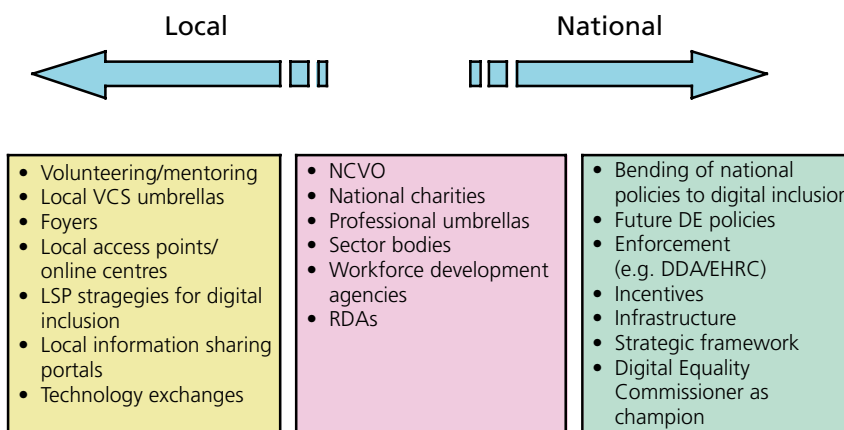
Local

National

- Volunteering/mentoring
- Local VCS umbrellas
- Foyers
- Local access points/ online centres
- LSP stragegies for digital inclusion
- Local information sharing portals
- Technology exchanges

- NCVO
- National charities
- Professional umbrellas
- Sector bodies
- Workforce development agencies
- RDAs

- Bending of national policies to digital inclusion
- Future DE policies
- Enforcement (e.g. DDA/EHRC)
- Incentives
- Infrastructure
- Strategic framework
- Digital Equality Commissioner as champion